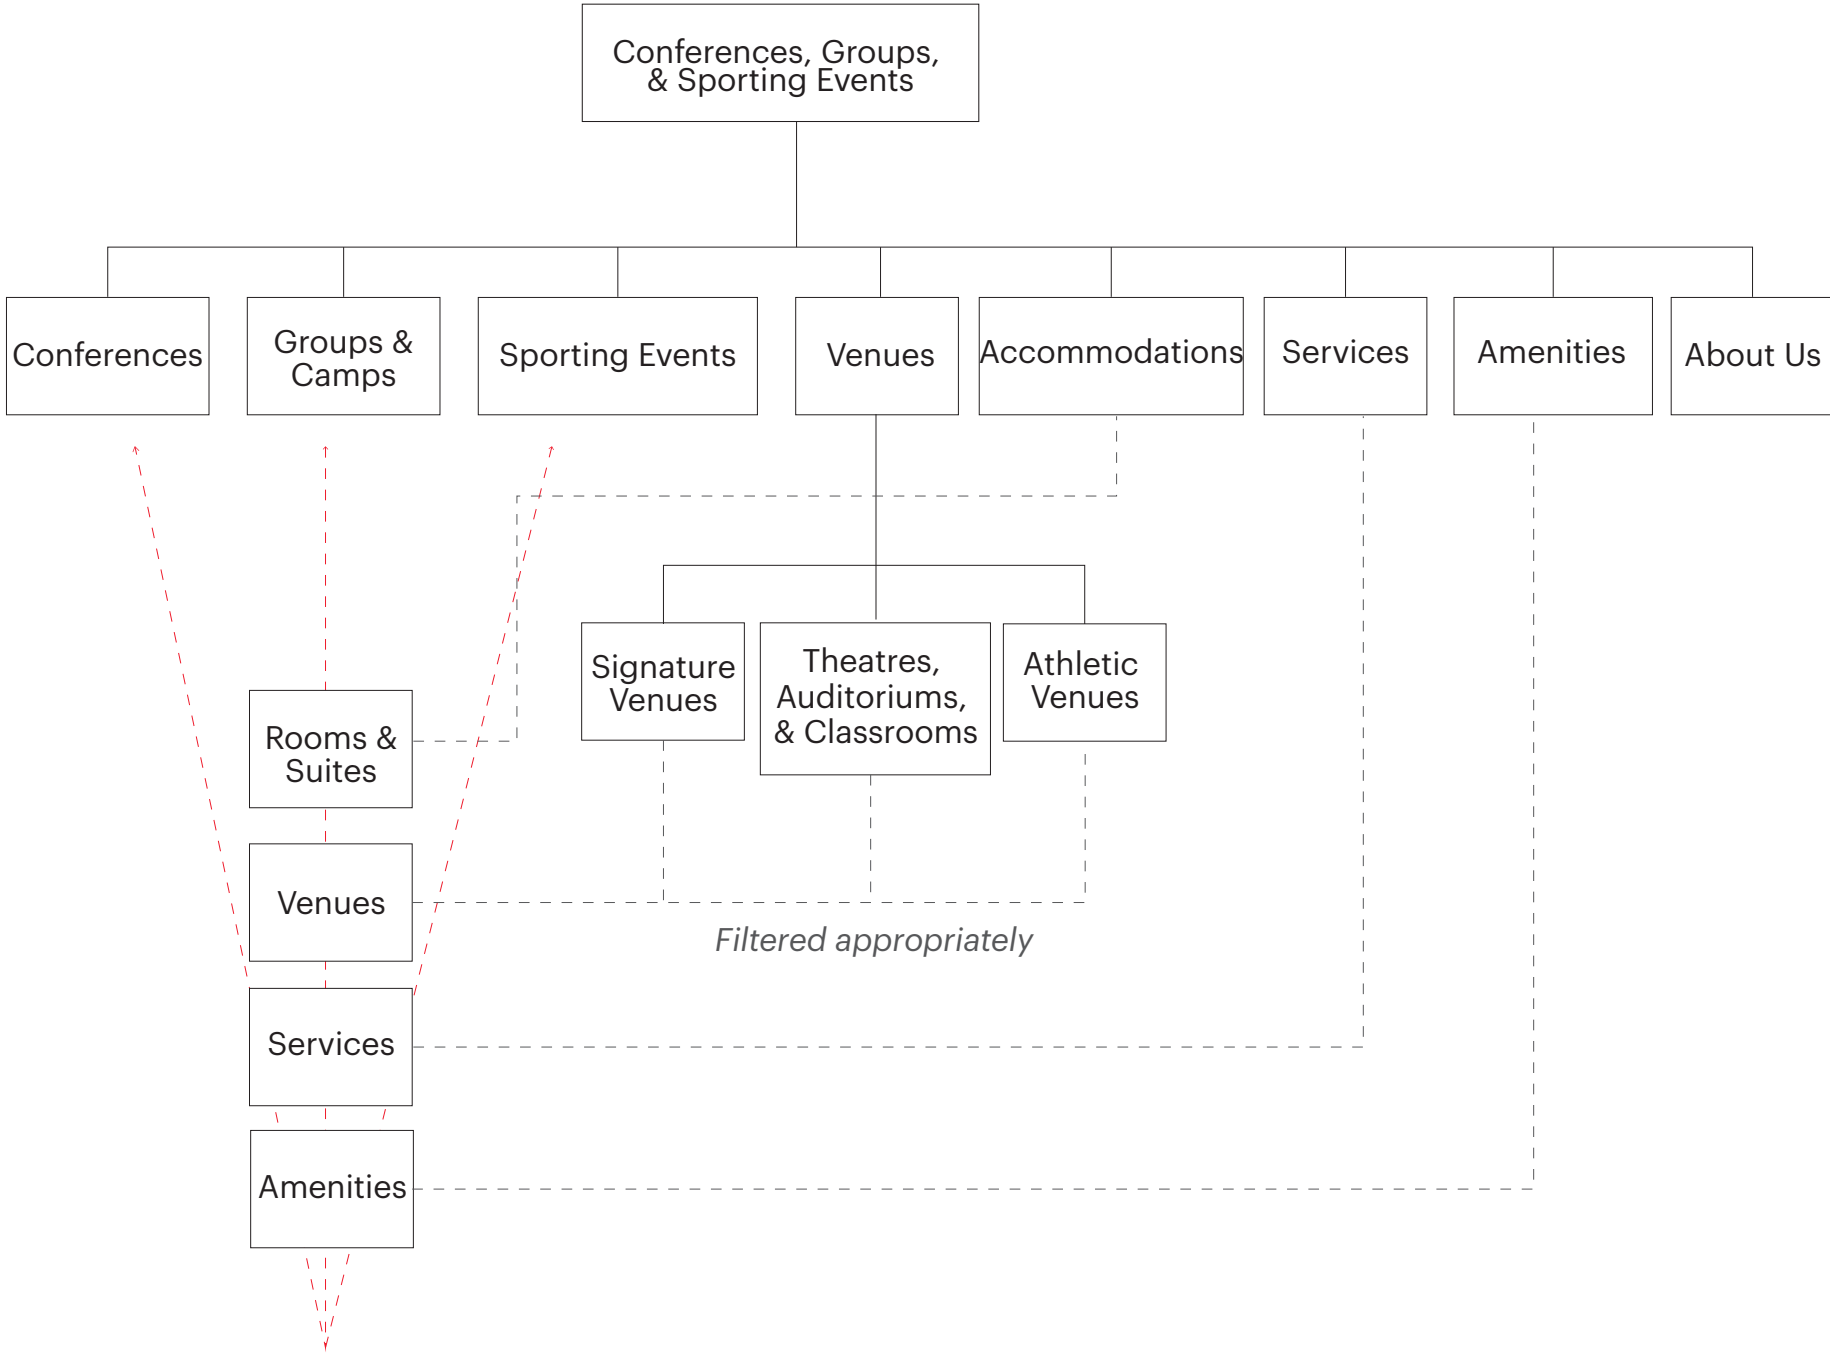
Conferences, Groups, & Sporting Events

Conferences

Groups & Camps

Sporting Events

Venues

Accommodations

Services

Amenities

About Us

Signature Venues

Theatres, Auditoriums, & Classrooms

Athletic Venues

Rooms & Suites

Venues

Filtered appropriately

Services

Amenities